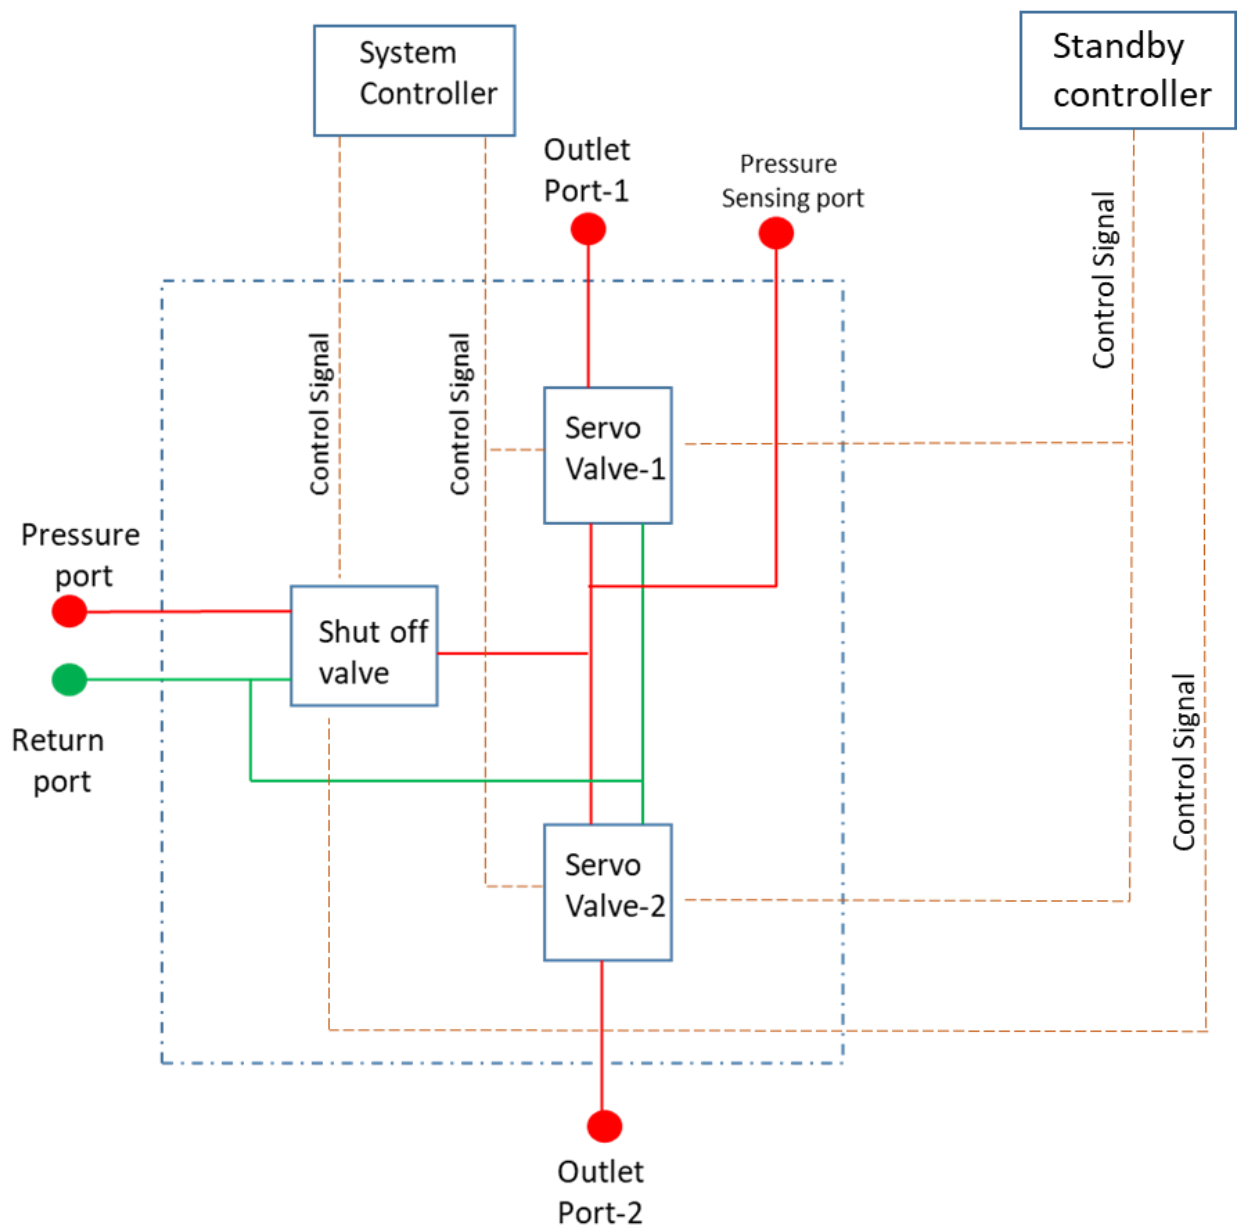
System Controller

Standby controller

Outlet Port-1

Pressure Sensing port

Control Signal

Control Signal

Control Signal

Servo Valve-1

Pressure port

Shut off valve

Return port

Control Signal

Servo Valve-2

Outlet Port-2